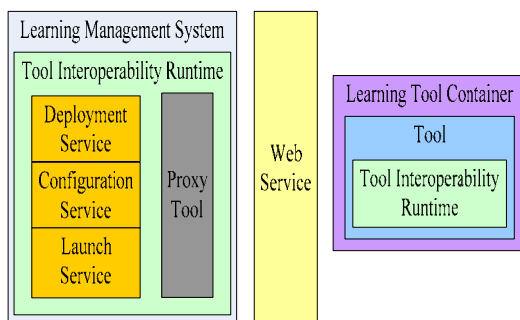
Learning Management System

Tool Interoperability Runtime

Deployment Service

Configuration Service

Launch Service

Proxy Tool

Web Service

Learning Tool Container

Tool

Tool Interoperability Runtime